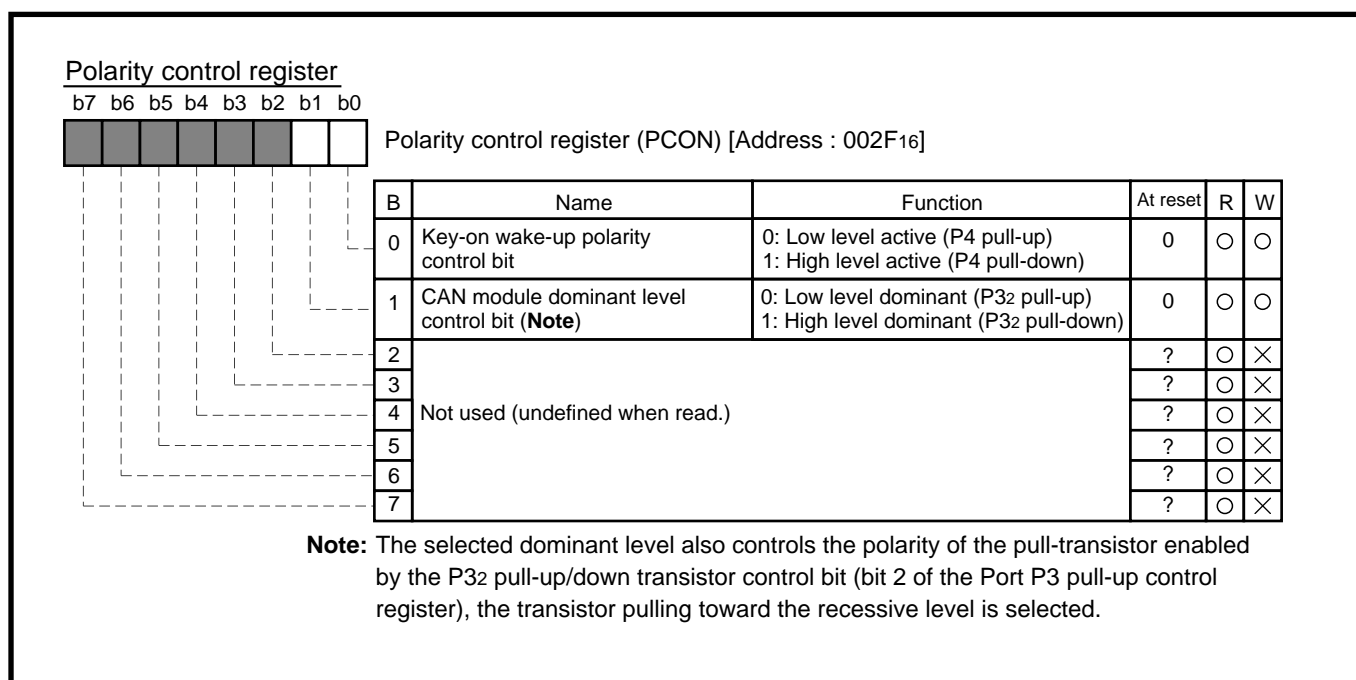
Polarity control register

b7 b6 b5 b4 b3 b2 b1 b0

Polarity control register (PCON) [Address : $002F_{16}$]

| B | Name | Function | At reset | R | W |
|---|---|---|---|---|---|
| 0 | Key-on wake-up polarity control bit | 0: Low level active (P4 pull-up) 1: High level active (P4 pull-down) | 0 | ○ | ○ |
| 1 | CAN module dominant level control bit (**Note**) | 0: Low level dominant ($P3_2$ pull-up) 1: High level dominant ($P3_2$ pull-down) | 0 | ○ | ○ |
| 2 | Not used (undefined when read.) | | ? | ○ | × |
| 3 | | | ? | ○ | × |
| 4 | | | ? | ○ | × |
| 5 | | | ? | ○ | × |
| 6 | | | ? | ○ | × |
| 7 | | | ? | ○ | × |

**Note:** The selected dominant level also controls the polarity of the pull-transistor enabled by the $P3_2$ pull-up/down transistor control bit (bit 2 of the Port P3 pull-up control register), the transistor pulling toward the recessive level is selected.